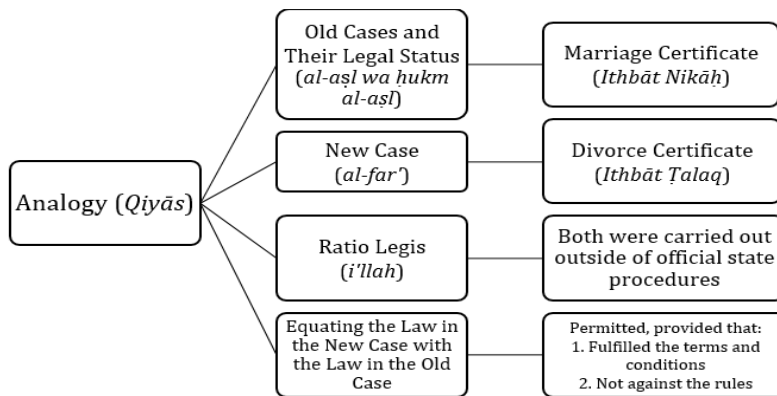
Analogy (*Qiyās*)

Old Cases and Their Legal Status (*al-aṣl wa ḥukm al-aṣl*)

Marriage Certificate (*Ithbāt Nikāḥ*)

New Case (*al-far'*)

Divorce Certificate (*Ithbāt Ṭalaq*)

Ratio Legis (*i'llah*)

Both were carried out outside of official state procedures

Equating the Law in the New Case with the Law in the Old Case

Permitted, provided that:
1. Fulfilled the terms and conditions
2. Not against the rules